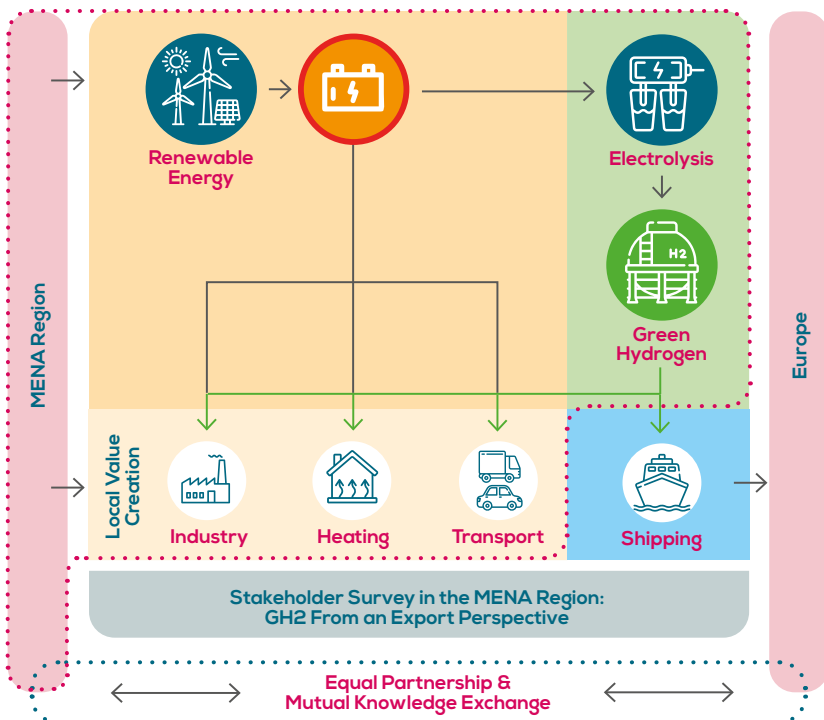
MENA Region

Renewable Energy

Electrolysis

H2

Green Hydrogen

Europe

Local Value Creation

Industry

Heating

Transport

Shipping

Stakeholder Survey in the MENA Region: GH2 From an Export Perspective

Equal Partnership & Mutual Knowledge Exchange